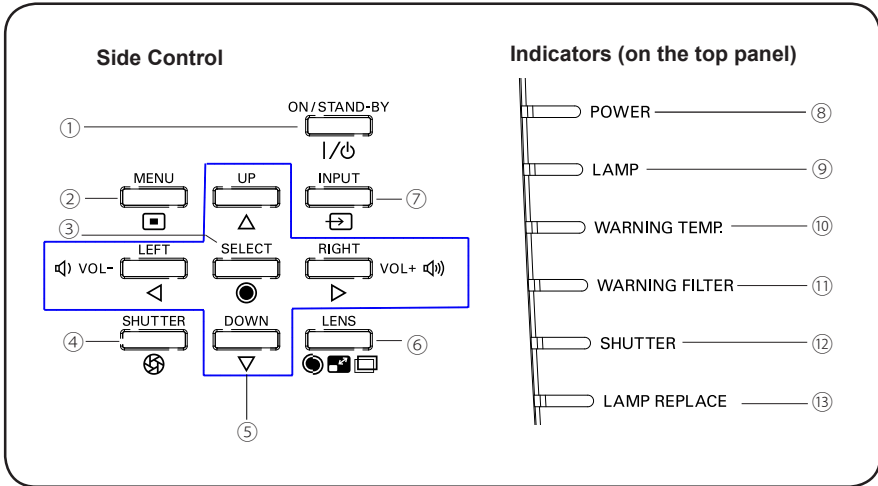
Side Control

ON/STAND-BY
①
I/⏻

② MENU
UP
INPUT ⑦
③ SELECT
VOL- LEFT
RIGHT VOL+
④ SHUTTER
DOWN
LENS ⑥
⑤

Indicators (on the top panel)

POWER ⑧
LAMP ⑨
WARNING TEMP. ⑩
WARNING FILTER ⑪
SHUTTER ⑫
LAMP REPLACE ⑬